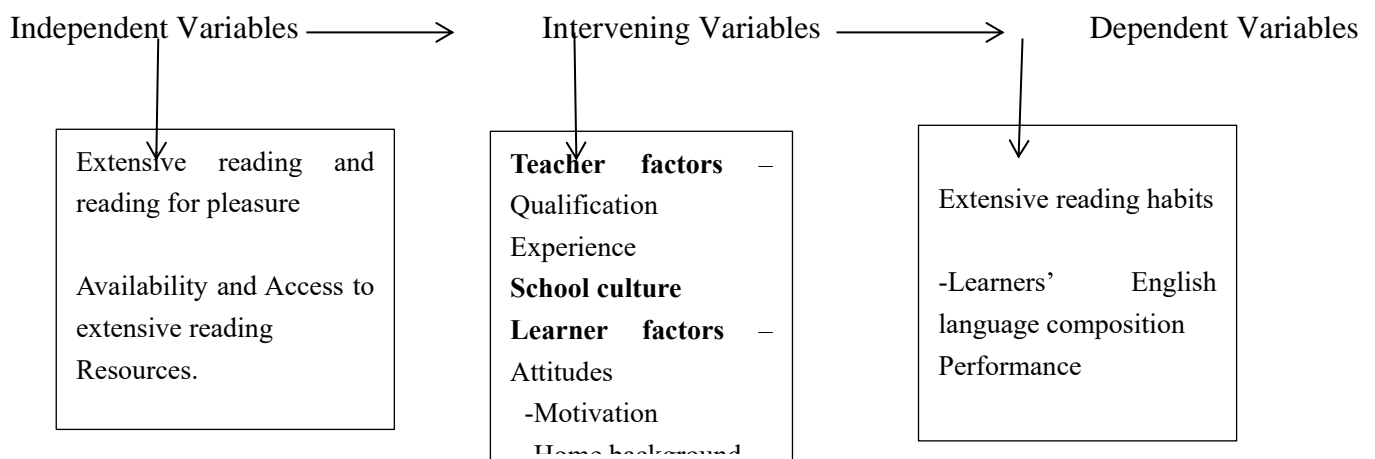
Independent Variables

Extensive reading and reading for pleasure

Availability and Access to extensive reading Resources.

Intervening Variables

Teacher factors – Qualification Experience
School culture
Learner factors – Attitudes
-Motivation
-Home background

Dependent Variables

Extensive reading habits

-Learners' English language composition Performance